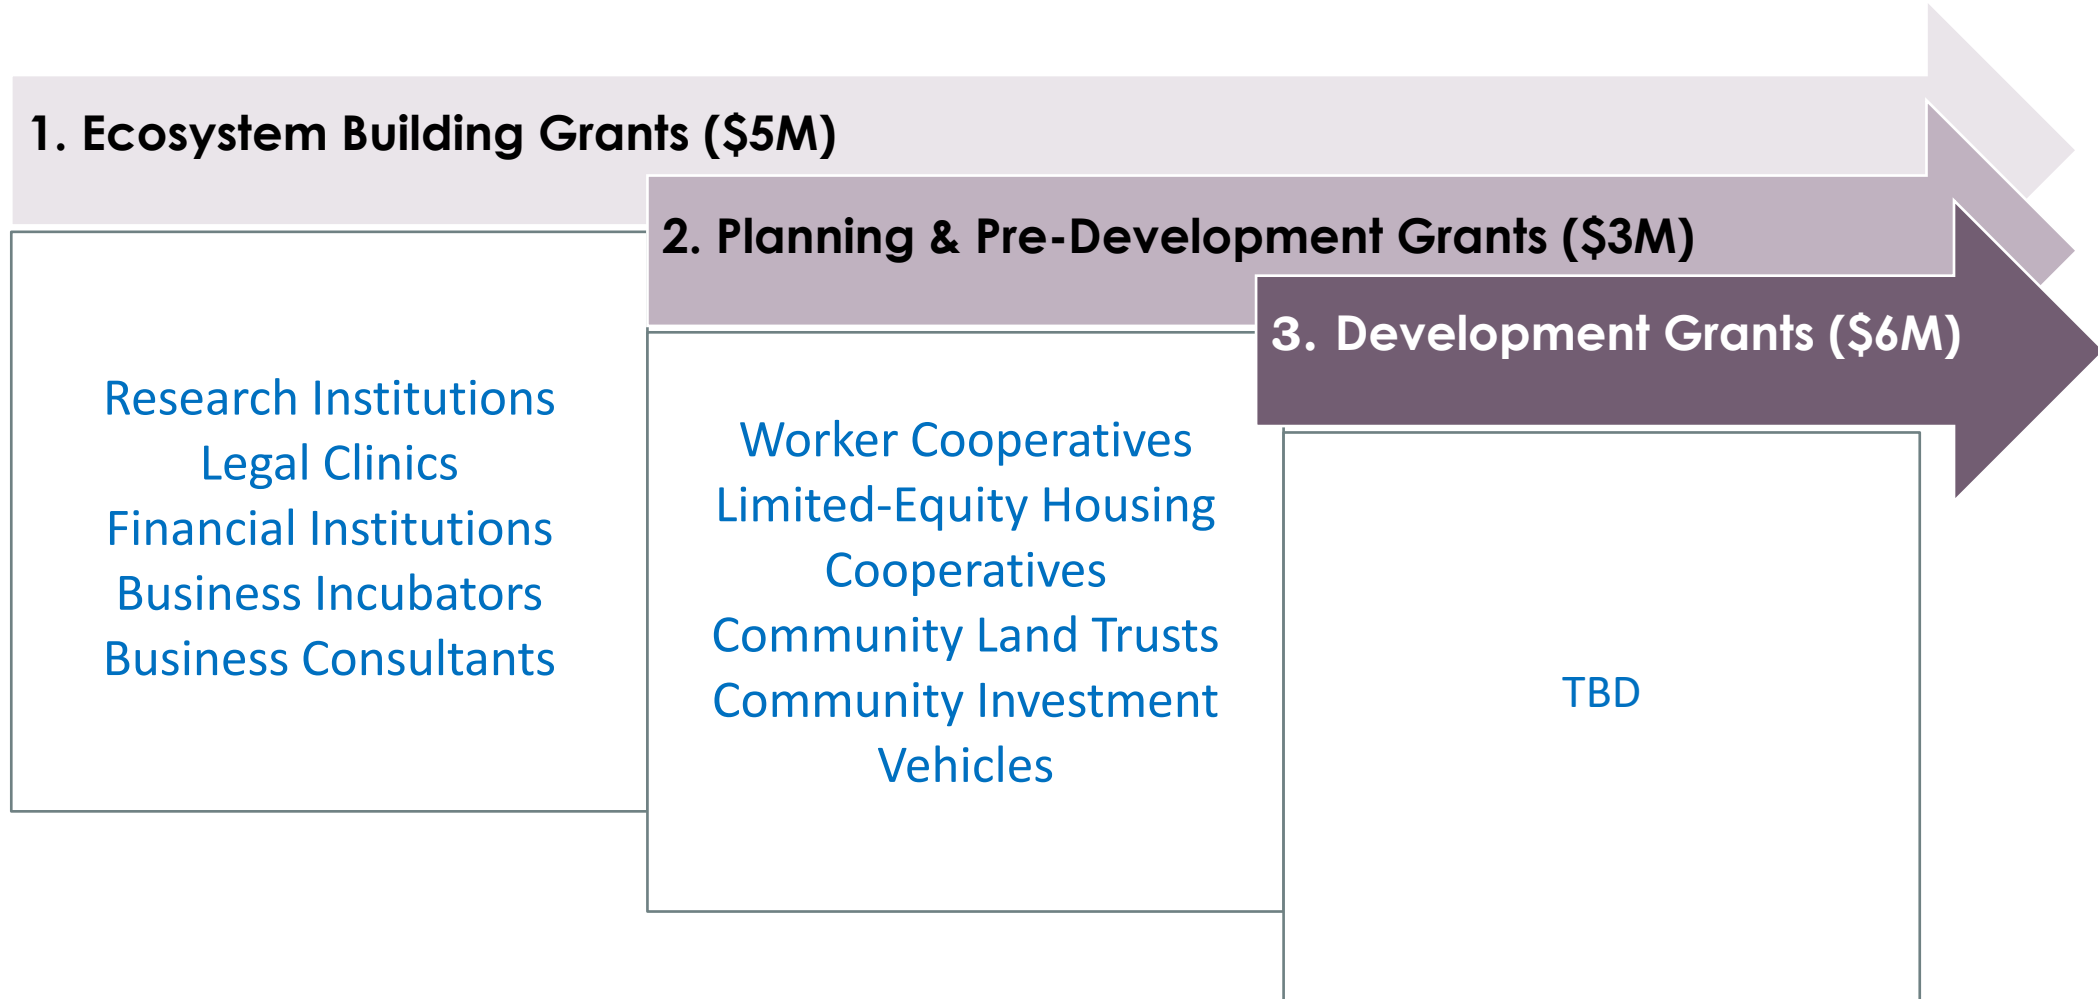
1. Ecosystem Building Grants (\$5M)

Research Institutions
Legal Clinics
Financial Institutions
Business Incubators
Business Consultants

2. Planning & Pre-Development Grants (\$3M)

Worker Cooperatives
Limited-Equity Housing Cooperatives
Community Land Trusts
Community Investment Vehicles

3. Development Grants (\$6M)

TBD